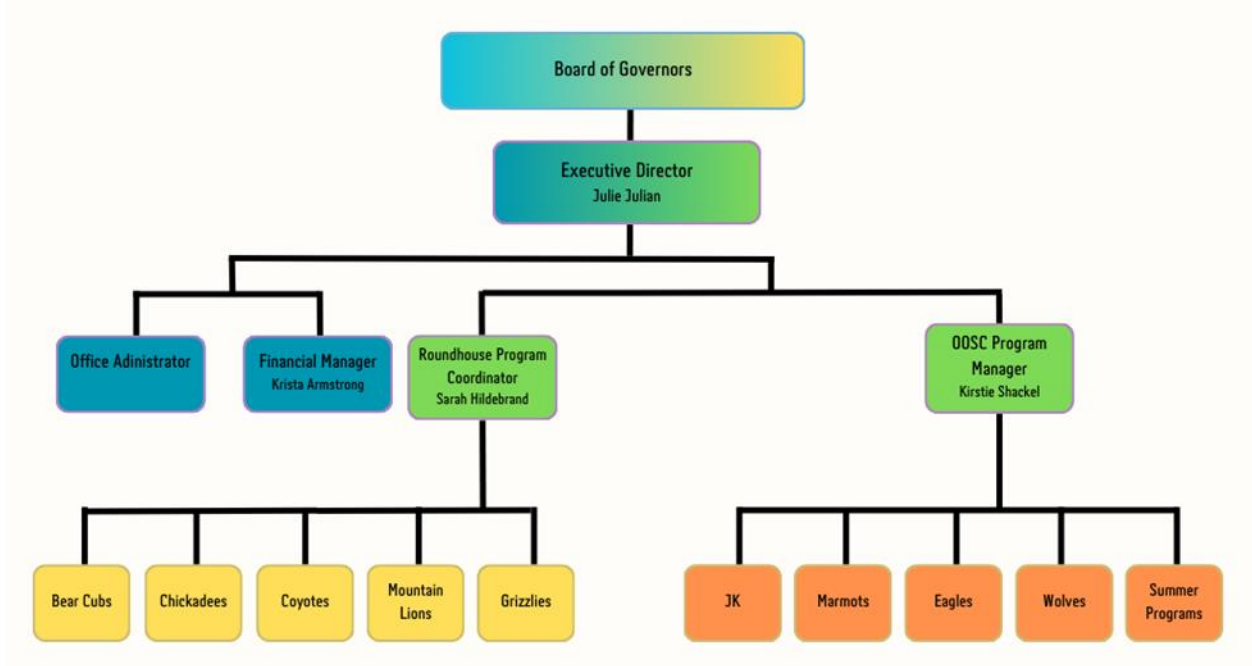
Board of Governors

Executive Director
Julie Julian

Office Adinistrator

Financial Manager
Krista Armstrong

Roundhouse Program Coordinator
Sarah Hildebrand

OOSC Program Manager
Kirstie Shackel

Bear Cubs

Chickadees

Coyotes

Mountain Lions

Grizzlies

JK

Marmots

Eagles

Wolves

Summer Programs